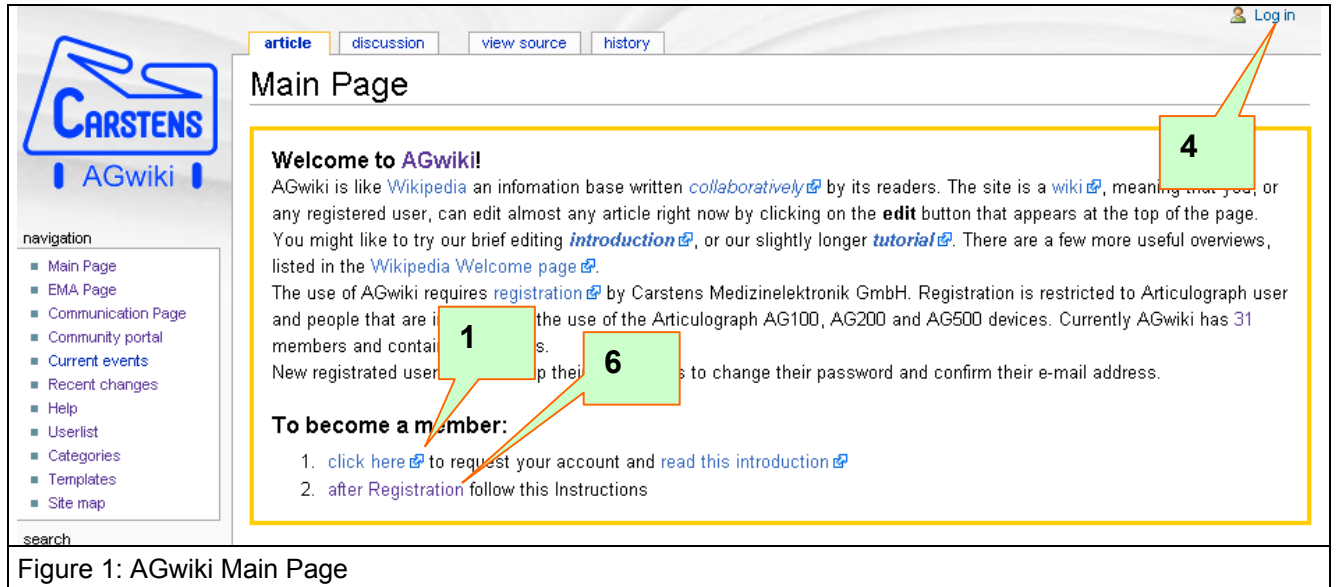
Log in

article | discussion | view source | history

CARSTENS

AGwiki

navigation

- Main Page
- EMA Page
- Communication Page
- Community portal
- Current events
- Recent changes
- Help
- Userlist
- Categories
- Templates
- Site map

search

Main Page

4

Welcome to AGwiki!

AGwiki is like Wikipedia an infomation base written collaboratively by its readers. The site is a wiki, meaning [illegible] you, or any registered user, can edit almost any article right now by clicking on the edit button that appears at the top of the page. You might like to try our brief editing introduction, or our slightly longer tutorial. There are a few more useful overviews, listed in the Wikipedia Welcome page.

The use of AGwiki requires registration by Carstens Medizinelektronik GmbH. Registration is restricted to Articulograph user and people that are i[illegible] the use of the Articulograph AG100, AG200 and AG500 devices. Currently AGwiki has 31 members and contai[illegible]s.

New registrated use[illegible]p thei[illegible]s to change their password and confirm their e-mail address.

1

6

To become a m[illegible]mber:

1. click here to request your account and read this introduction
2. after Registration follow this Instructions

Figure 1: AGwiki Main Page